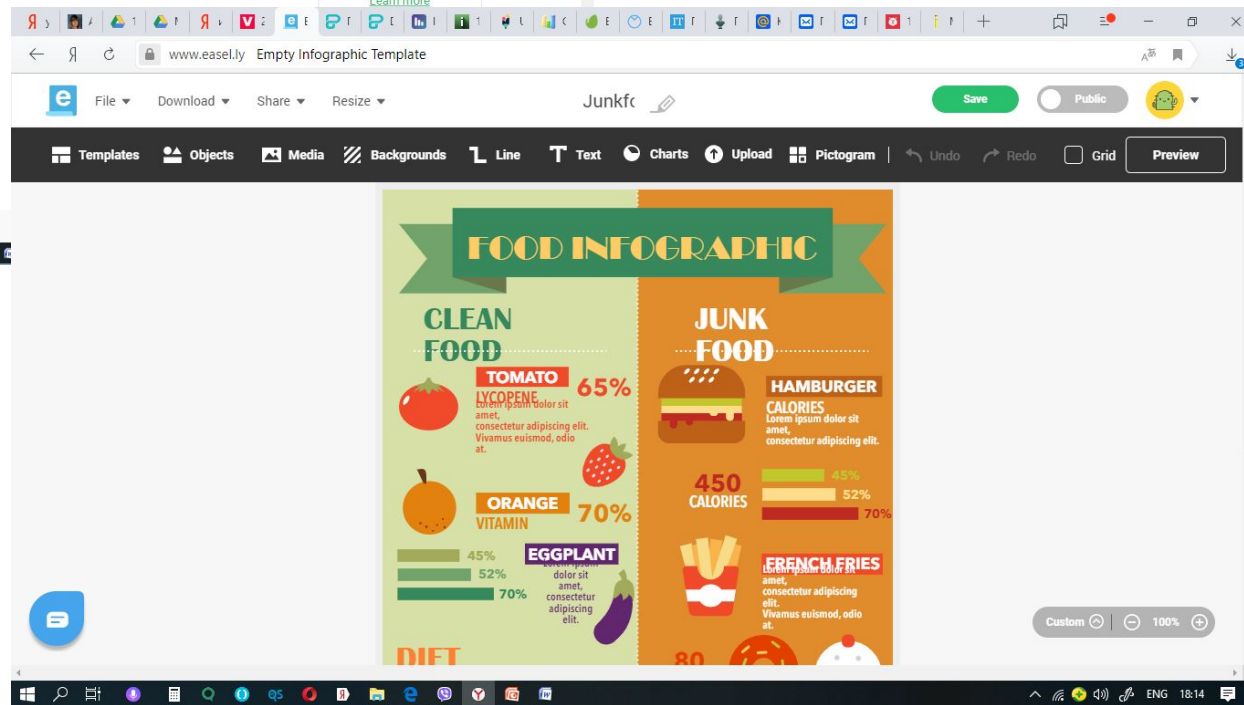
Learn more

www.easel.ly Empty Infographic Template

File ▾ Download ▾ Share ▾ Resize ▾

Junkfc

Save Public

Templates Objects Media Backgrounds Line Text Charts Upload Pictogram Undo Redo Grid Preview

FOOD INFOGRAPHIC

CLEAN FOOD

TOMATO 65%
LYCOPENE
Lorem ipsum dolor sit amet, consectetur adipiscing elit. Vivamus euismod, odio at.

ORANGE 70%
VITAMIN

45%
52%
70%

EGGPLANT
Lorem ipsum dolor sit amet, consectetur adipiscing elit.

DIET

JUNK FOOD

HAMBURGER
CALORIES
Lorem ipsum dolor sit amet, consectetur adipiscing elit.

450 CALORIES

45%
52%
70%

FRENCH FRIES
Lorem ipsum dolor sit amet, consectetur adipiscing elit. Vivamus euismod, odio at.

80

Custom 100%

ENG 18:14